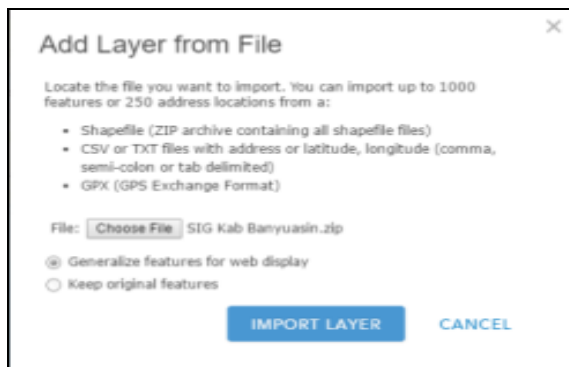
Add Layer from File

×

Locate the file you want to import. You can import up to 1000 features or 250 address locations from a:

- Shapefile (ZIP archive containing all shapefile files)
- CSV or TXT files with address or latitude, longitude (comma, semi-colon or tab delimited)
- GPX (GPS Exchange Format)

File: Choose File SIG Kab Banyuasin.zip

Generalize features for web display

Keep original features

IMPORT LAYER CANCEL